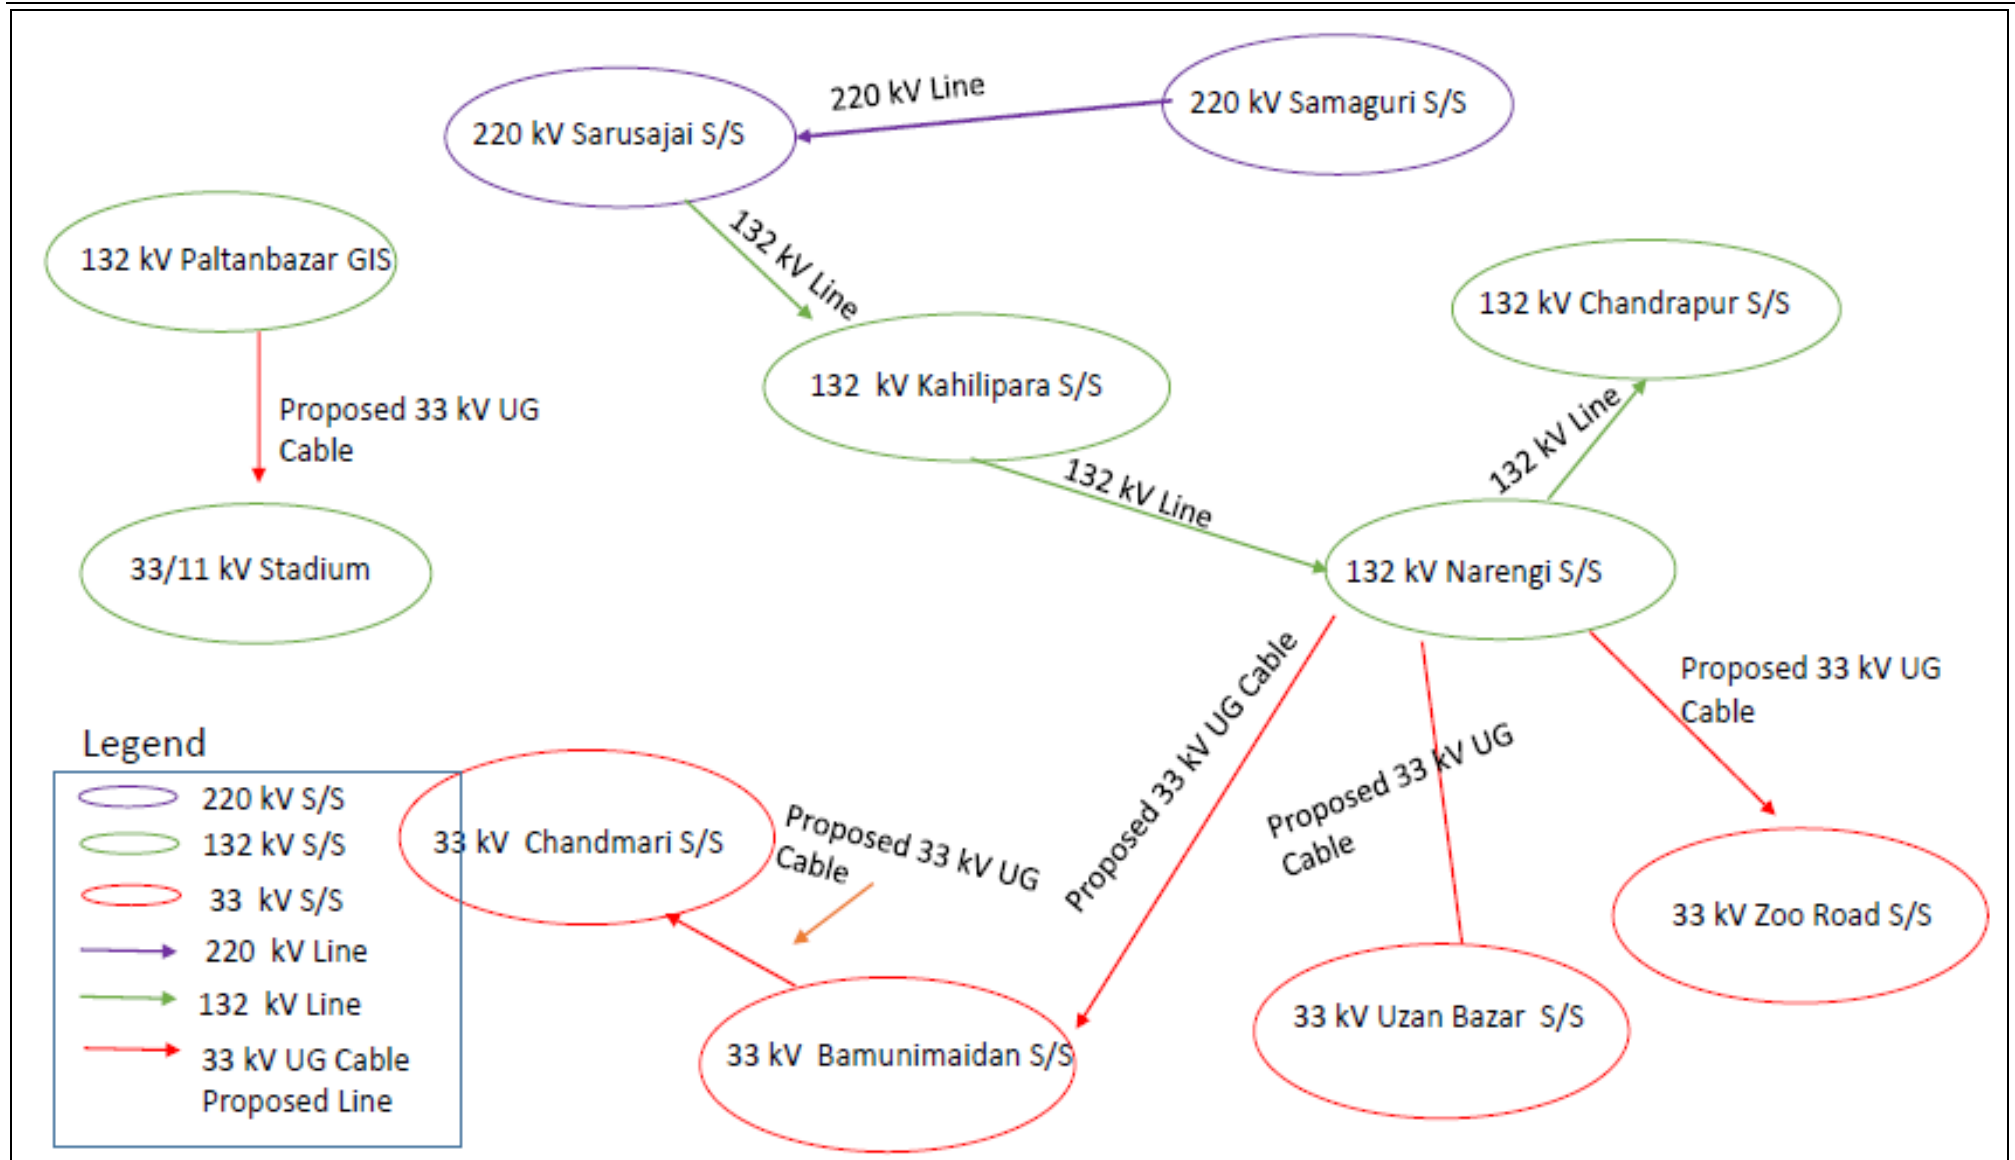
220 kV Line

220 kV Sarusajai S/S

220 kV Samaguri S/S

132 kV Paltanbazar GIS

132 kV Line

132 kV Chandrapur S/S

132 kV Kahilipara S/S

Proposed 33 kV UG Cable

132 kV Line

132 kV Line

33/11 kV Stadium

132 kV Narengi S/S

Proposed 33 kV UG Cable

Proposed 33 kV UG Cable

Proposed 33 kV UG Cable

Legend

220 kV S/S

132 kV S/S

33 kV S/S

220 kV Line

132 kV Line

33 kV UG Cable Proposed Line

33 kV Chandmari S/S

Proposed 33 kV UG Cable

33 kV Zoo Road S/S

33 kV Uzan Bazar S/S

33 kV Bamunimaidan S/S